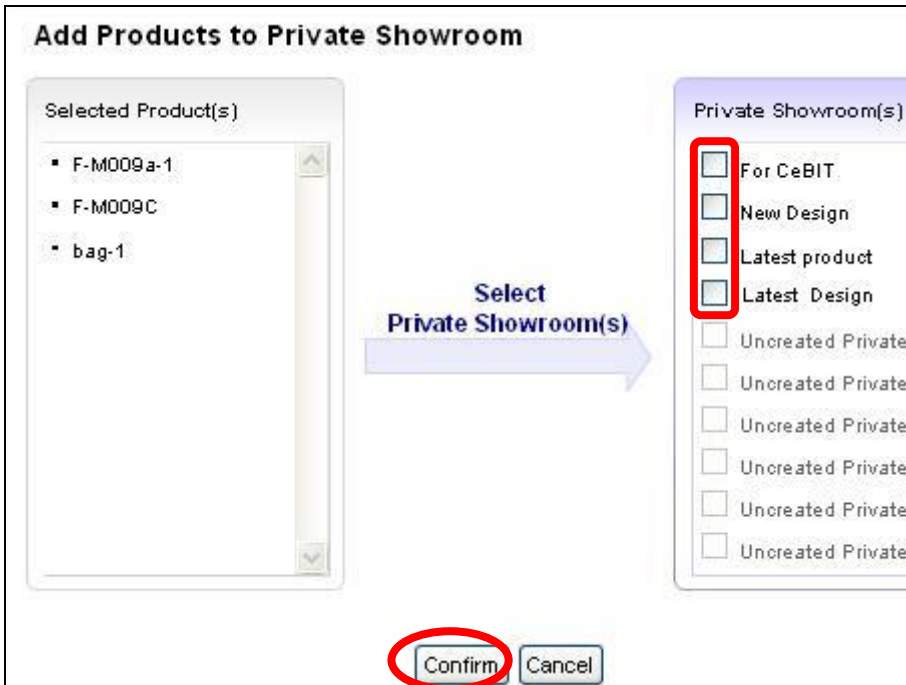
Add Products to Private Showroom

Selected Product(s)

- F-M009a-1
- F-M009C
- bag-1

Select
Private Showroom(s)

Private Showroom(s)

For CeBIT
New Design
Latest product
Latest Design
Uncreated Private
Uncreated Private
Uncreated Private
Uncreated Private
Uncreated Private
Uncreated Private

Confirm Cancel